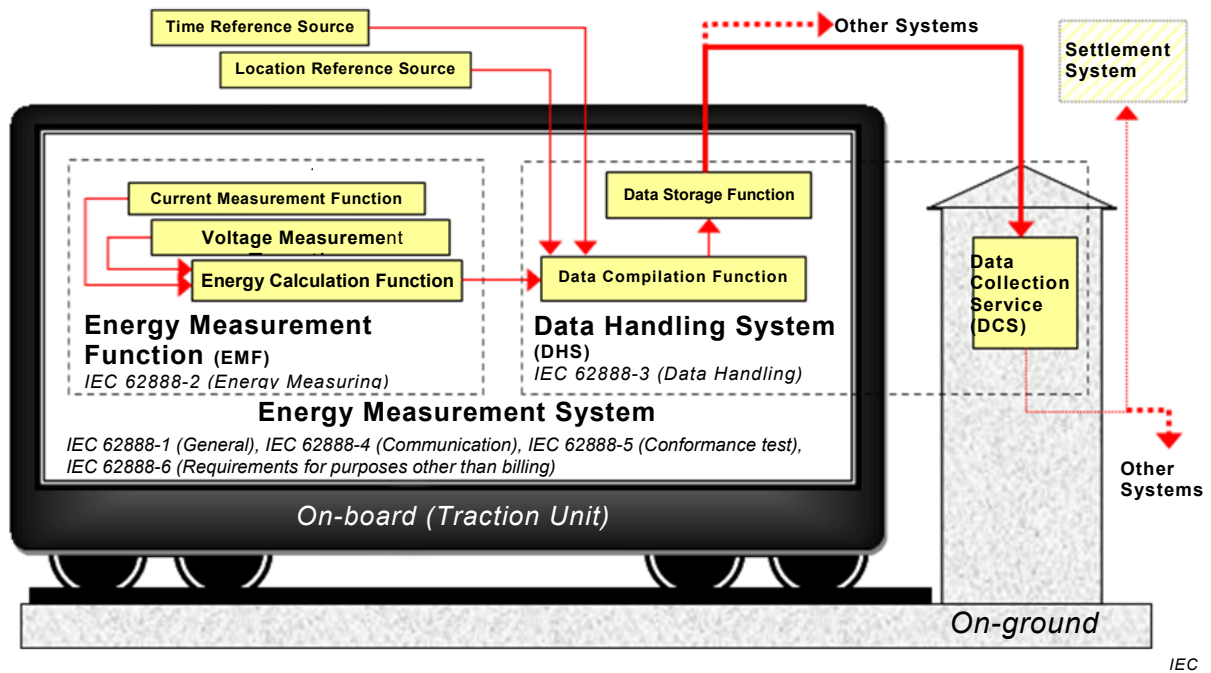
Time Reference Source

Location Reference Source

Other Systems

Settlement System

Current Measurement Function

Voltage Measurement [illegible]

Energy Calculation Function

Data Storage Function

Data Compilation Function

Data Collection Service (DCS)

Energy Measurement Function (EMF)
IEC 62888-2 (Energy Measuring)

Data Handling System (DHS)
IEC 62888-3 (Data Handling)

Energy Measurement System
IEC 62888-1 (General), IEC 62888-4 (Communication), IEC 62888-5 (Conformance test), IEC 62888-6 (Requirements for purposes other than billing)

Other Systems

On-board (Traction Unit)

On-ground

IEC